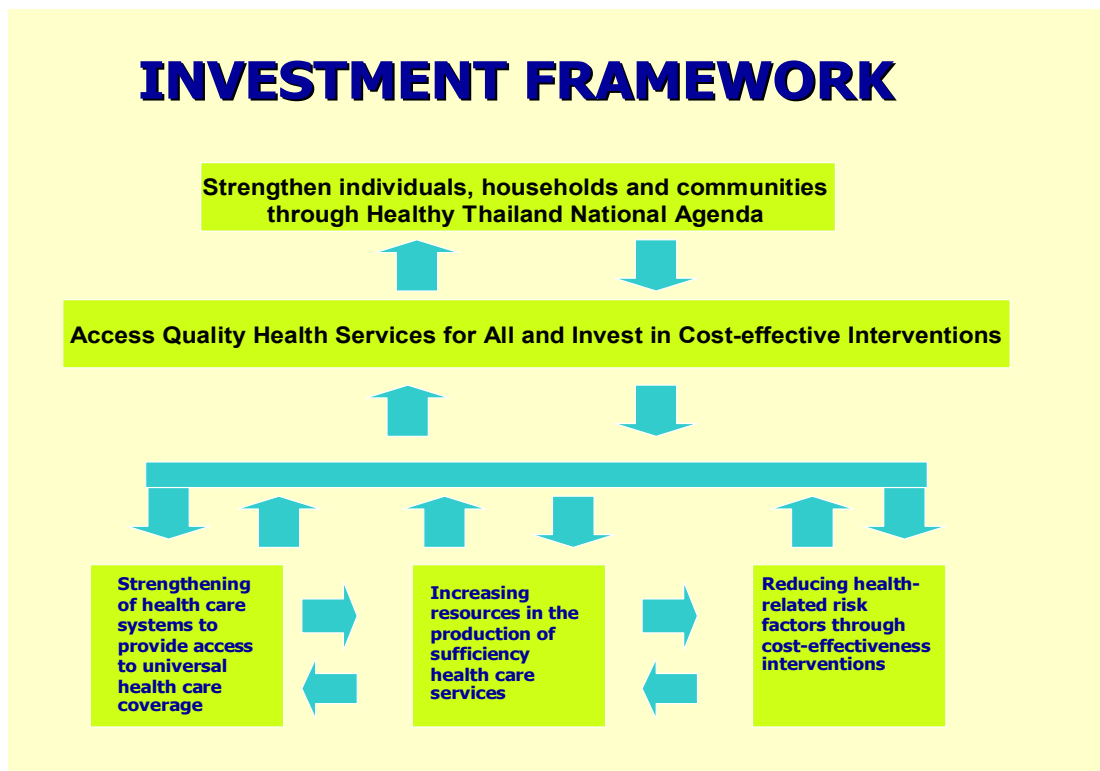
INVESTMENT FRAMEWORK

Strengthen individuals, households and communities through Healthy Thailand National Agenda

Access Quality Health Services for All and Invest in Cost-effective Interventions

Strengthening of health care systems to provide access to universal health care coverage

Increasing resources in the production of sufficiency health care services

Reducing health-related risk factors through cost-effectiveness interventions